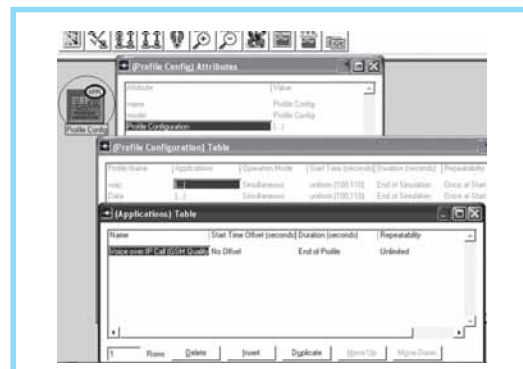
APPL

Profile Config

(Profile Config) Attributes

| Attribute | Value |
|---|---|
| name | Profile Config |
| model | Profile Config |
| Profile Configuration | (...) |

(Profile Configuration) Table

| Profile Name | Applications | Operation Mode | Start Time (seconds) | Duration (seconds) | Repeatability |
|---|---|---|---|---|---|
| voic | (...) | Simultaneous | uniform (100,110) | End of Simulation | Once at Start |
| Data | (...) | Simultaneous | uniform (100,110) | End of Simulation | Once at Start |

(Applications) Table

| Name | Start Time Offset (seconds) | Duration (seconds) | Repeatability |
|---|---|---|---|
| Voice over IP Call (GSM Quality) | No Offset | End of Profile | Unlimited |

1 Rows Delete Insert Duplicate Move Up Move Down